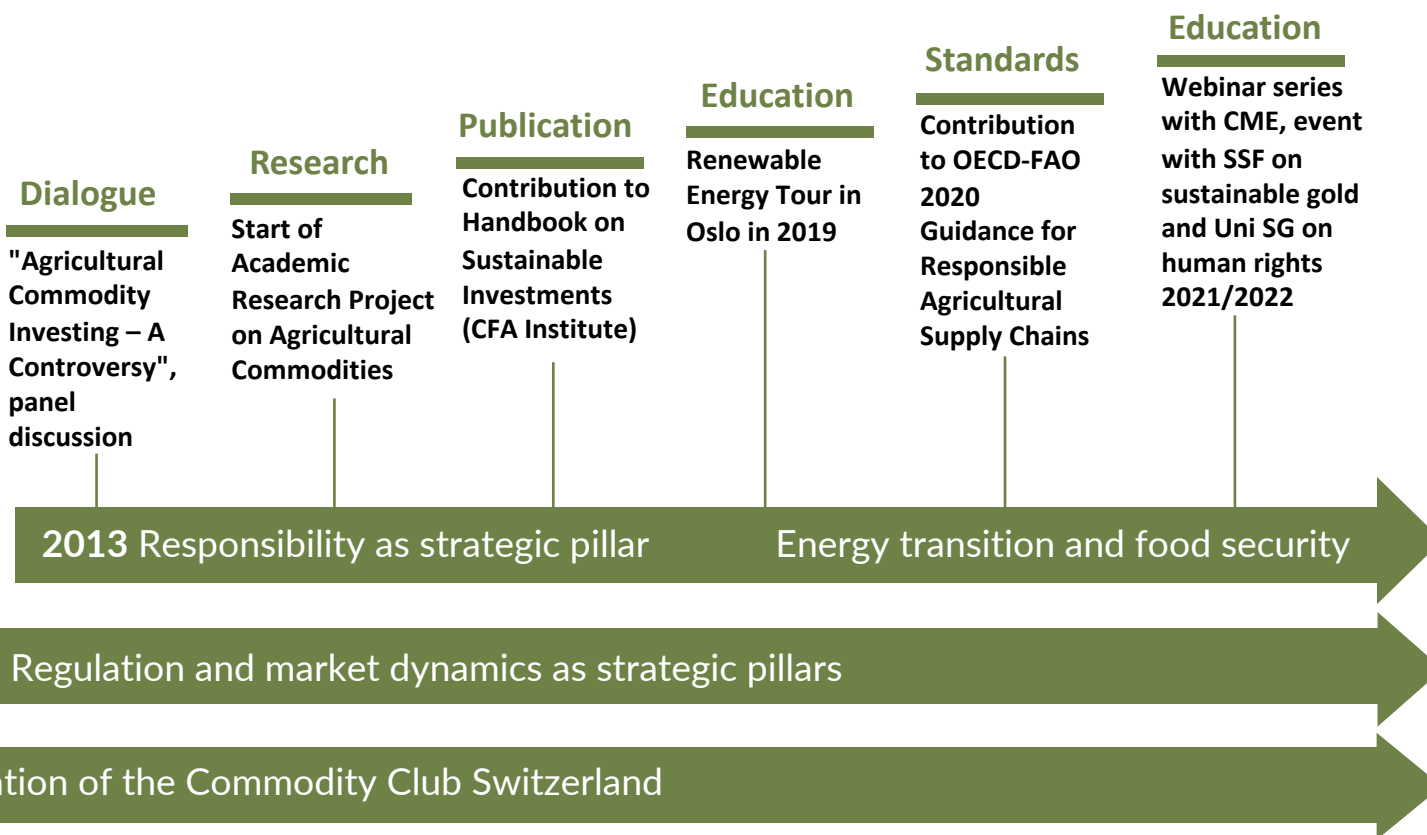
Dialogue

"Agricultural Commodity Investing – A Controversy", panel discussion

Research

Start of Academic Research Project on Agricultural Commodities

Publication

Contribution to Handbook on Sustainable Investments (CFA Institute)

Education

Renewable Energy Tour in Oslo in 2019

Standards

Contribution to OECD-FAO 2020 Guidance for Responsible Agricultural Supply Chains

Education

Webinar series with CME, event with SSF on sustainable gold and Uni SG on human rights 2021/2022

**2013** Responsibility as strategic pillar Energy transition and food security

Regulation and market dynamics as strategic pillars

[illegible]tion of the Commodity Club Switzerland